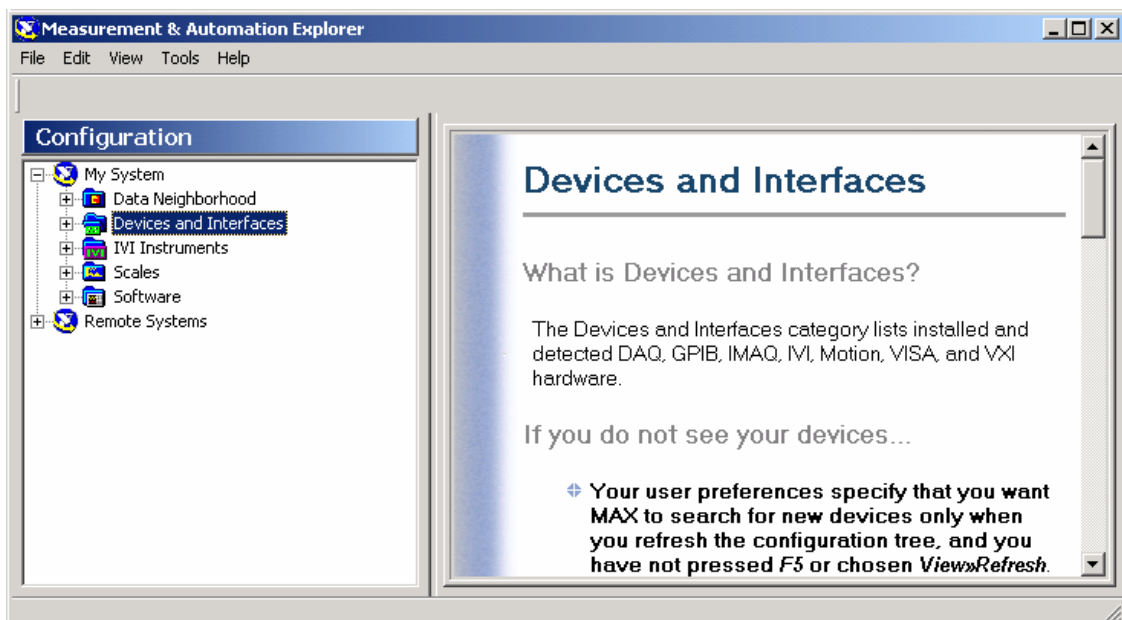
Measurement & Automation Explorer

File Edit View Tools Help

Configuration

My System
Data Neighborhood
Devices and Interfaces
IVI Instruments
Scales
Software
Remote Systems

Devices and Interfaces

What is Devices and Interfaces?

The Devices and Interfaces category lists installed and detected DAQ, GPIB, IMAQ, IVI, Motion, VISA, and VXI hardware.

If you do not see your devices...

Your user preferences specify that you want MAX to search for new devices only when you refresh the configuration tree, and you have not pressed F5 or chosen View»Refresh.